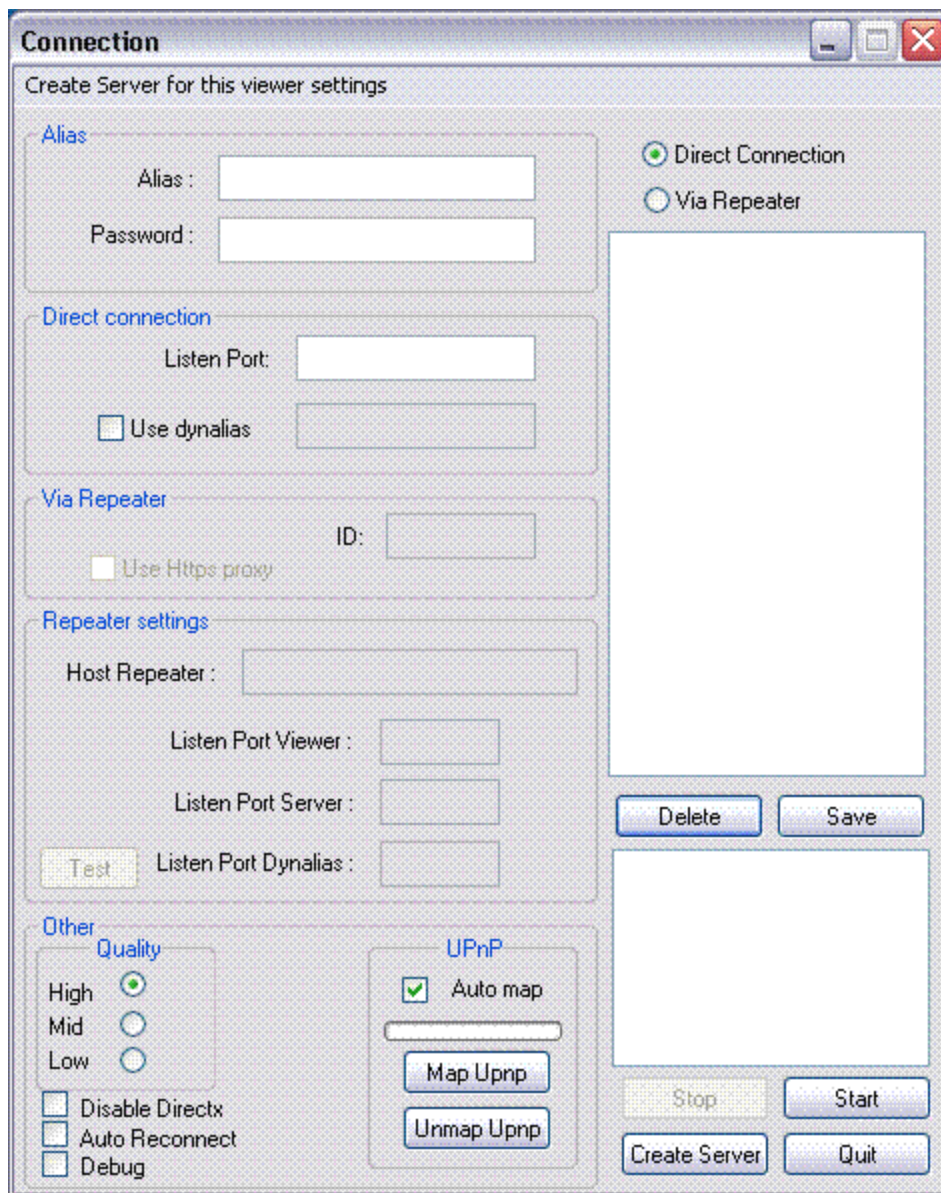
Connection

Create Server for this viewer settings

Alias

Alias :

Password :

Direct connection

Listen Port:

Use dynalias

Via Repeater

ID:

Use Https proxy

Repeater settings

Host Repeater :

Listen Port Viewer :

Listen Port Server :

Test

Listen Port Dynalias :

Other

Quality

High

Mid

Low

Disable Directx

Auto Reconnect

Debug

UPnP

Auto map

Map Upnp

Unmap Upnp

Direct Connection

Via Repeater

Delete

Save

Stop

Start

Create Server

Quit